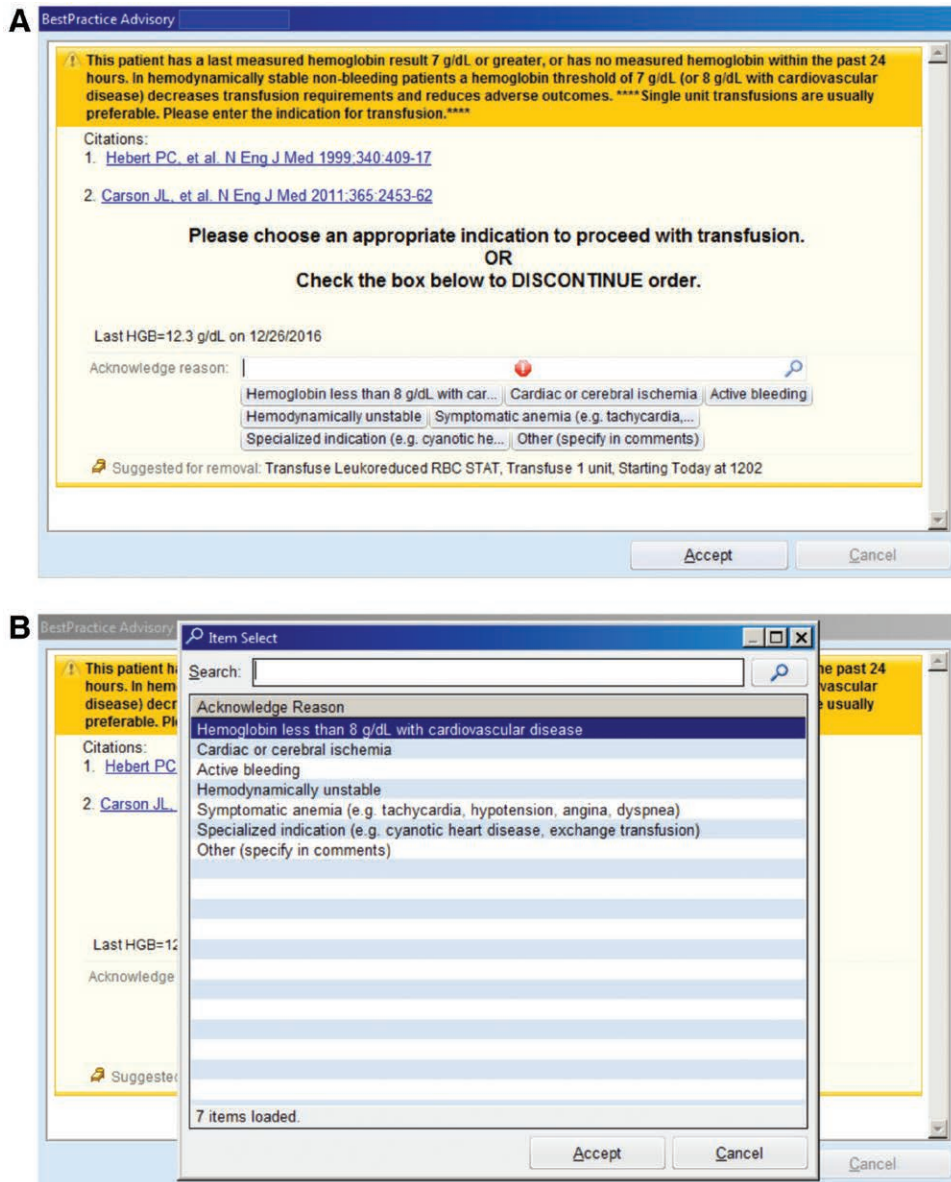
A

BestPractice Advisory

This patient has a last measured hemoglobin result 7 g/dL or greater, or has no measured hemoglobin within the past 24 hours. In hemodynamically stable non-bleeding patients a hemoglobin threshold of 7 g/dL (or 8 g/dL with cardiovascular disease) decreases transfusion requirements and reduces adverse outcomes. ****Single unit transfusions are usually preferable. Please enter the indication for transfusion.****

Citations:
1. Hebert PC, et al. N Eng J Med 1999;340:409-17

2. Carson JL, et al. N Eng J Med 2011;365:2453-62

Please choose an appropriate indication to proceed with transfusion.
OR
Check the box below to DISCONTINUE order.

Last HGB=12.3 g/dL on 12/26/2016

Acknowledge reason:

Hemoglobin less than 8 g/dL with car... | Cardiac or cerebral ischemia | Active bleeding | Hemodynamically unstable | Symptomatic anemia (e.g. tachycardia,... | Specialized indication (e.g. cyanotic he... | Other (specify in comments)

Suggested for removal: Transfuse Leukoreduced RBC STAT, Transfuse 1 unit, Starting Today at 1202

Accept | Cancel

B

BestPractice Advisory

This patient h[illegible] the past 24 hours. In hem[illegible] vascular disease) decr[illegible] usually preferable. Pl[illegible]

Citations:
1. Hebert PC
2. Carson JL.

Last HGB=12
Acknowledge
Suggeste

Item Select

Search:

Acknowledge Reason
Hemoglobin less than 8 g/dL with cardiovascular disease
Cardiac or cerebral ischemia
Active bleeding
Hemodynamically unstable
Symptomatic anemia (e.g. tachycardia, hypotension, angina, dyspnea)
Specialized indication (e.g. cyanotic heart disease, exchange transfusion)
Other (specify in comments)

7 items loaded.

Accept | Cancel

Cancel